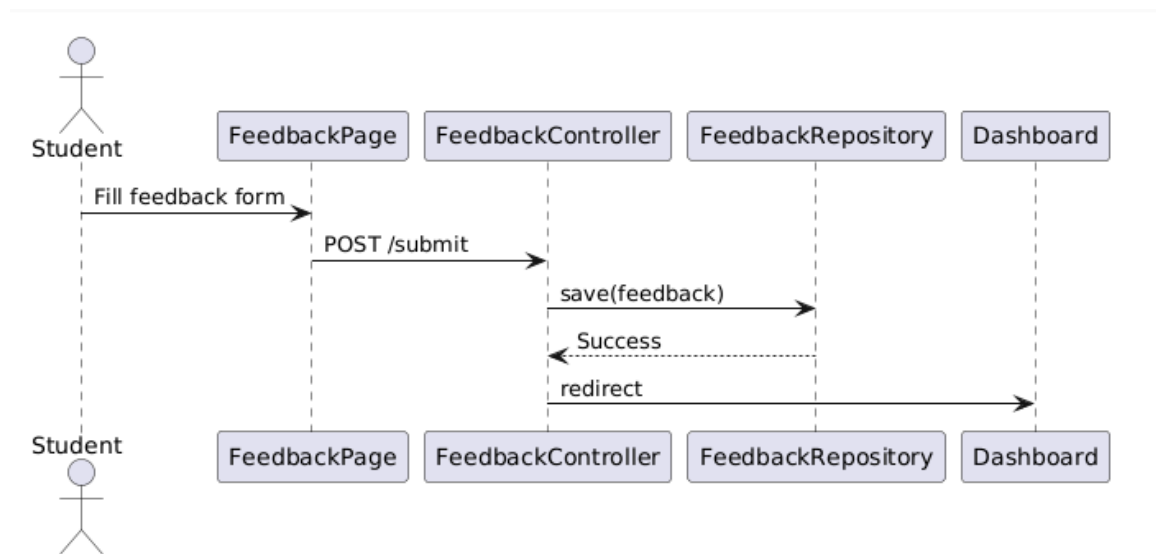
Student

FeedbackPage

FeedbackController

FeedbackRepository

Dashboard

Fill feedback form

POST /submit

save(feedback)

Success

redirect

Student

FeedbackPage

FeedbackController

FeedbackRepository

Dashboard